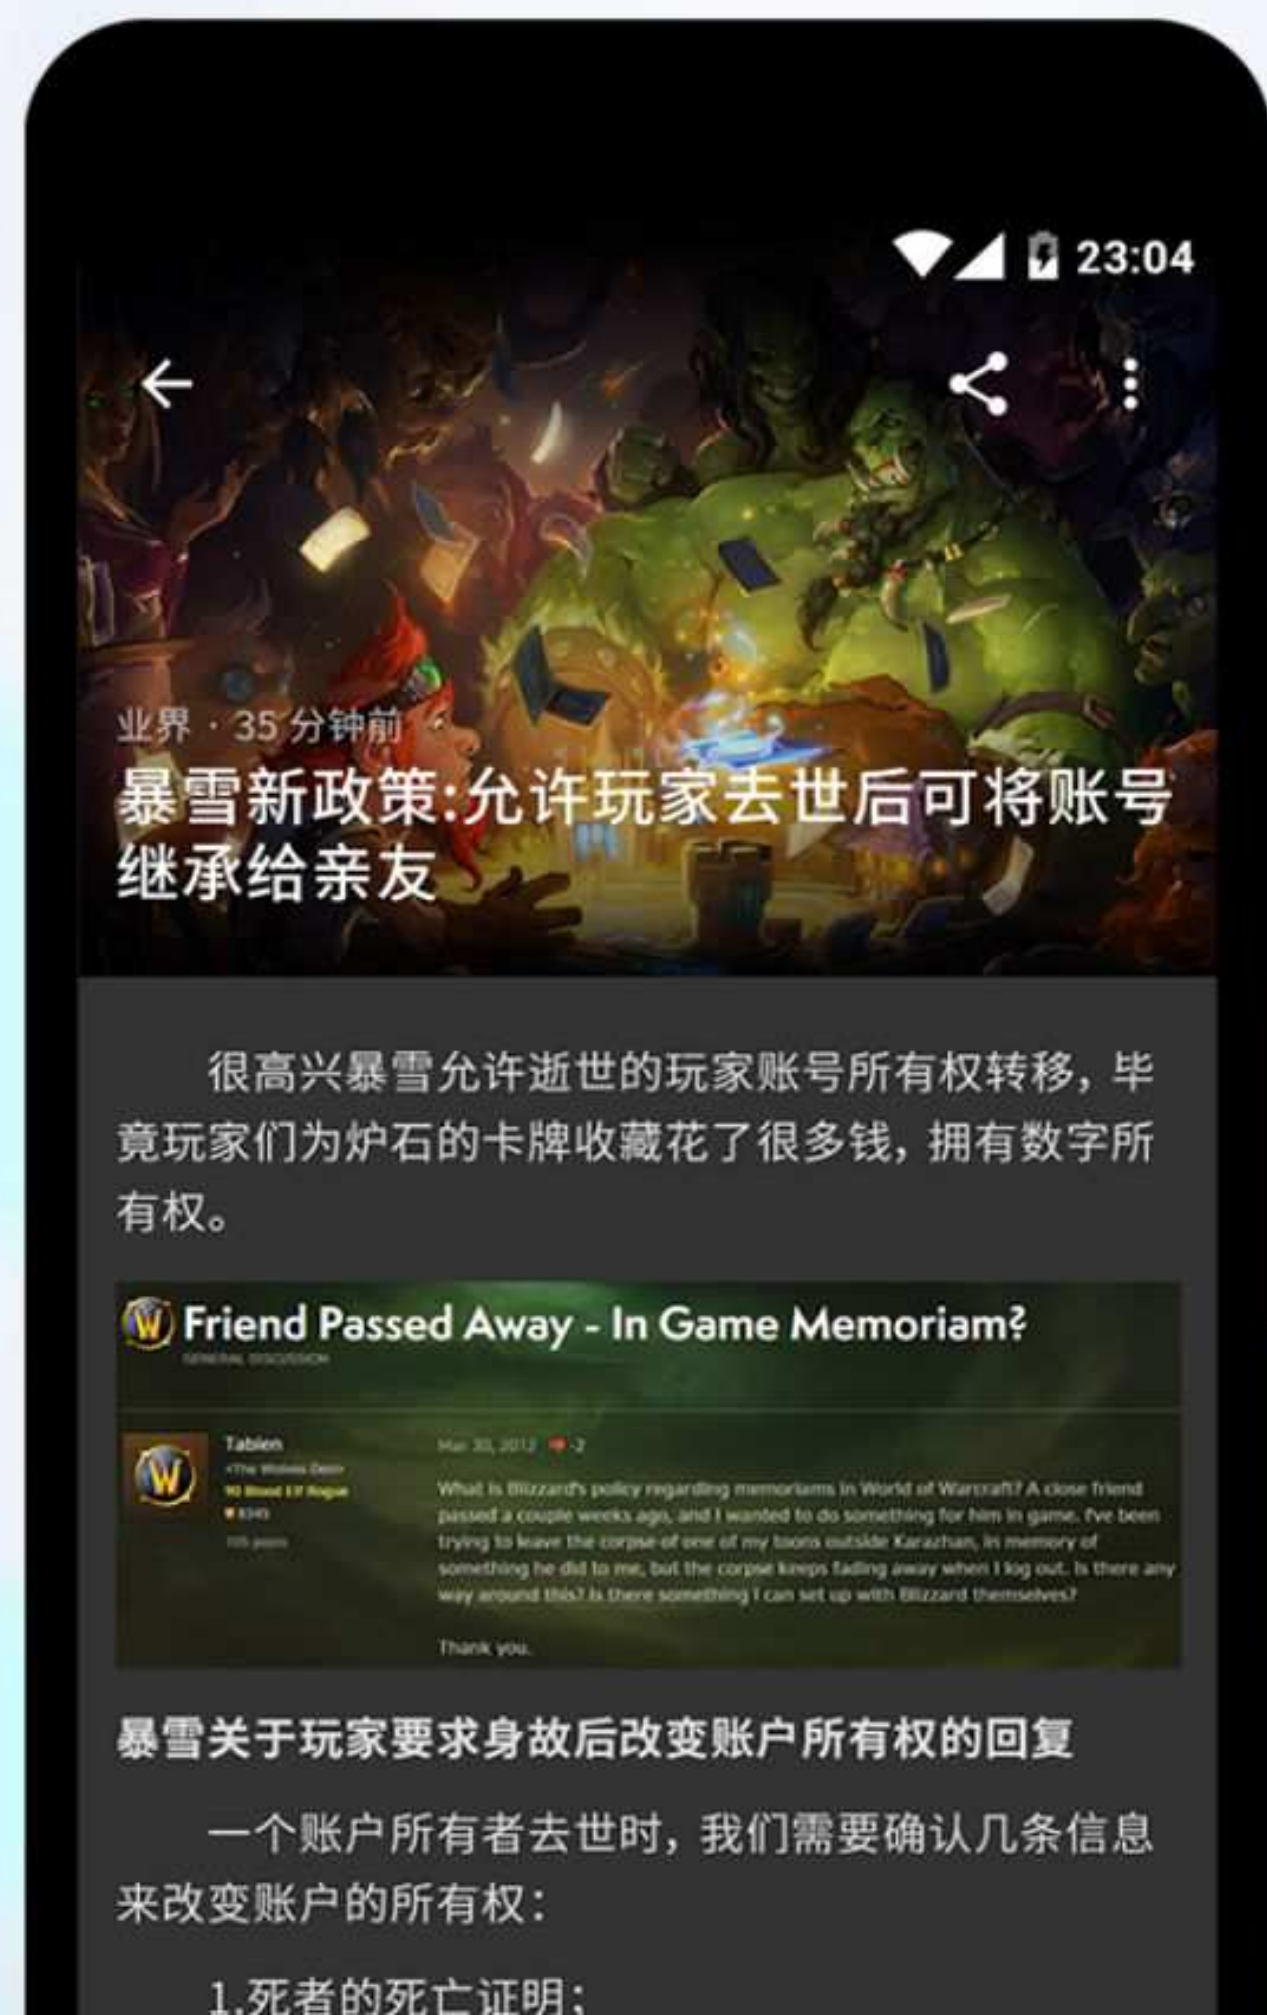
23:04

业界 · 35 分钟前

暴雪新政策:允许玩家去世后可将账号继承给亲友

很高兴暴雪允许逝世的玩家账号所有权转移，毕竟玩家们为炉石的卡牌收藏花了很多钱，拥有数字所有权。

Friend Passed Away - In Game Memoriam?

GENERAL DISCUSSION

Tablen

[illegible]

Mar 30, 2012

What is Blizzard's policy regarding memoriams in World of Warcraft? A close friend passed a couple weeks ago, and I wanted to do something for him in game. I've been trying to leave the corpse of one of my toons outside Karazhan, in memory of something he did to me, but the corpse keeps fading away when I log out. Is there any way around this? Is there something I can set up with Blizzard themselves?

Thank you.

暴雪关于玩家要求身故后改变账户所有权的回复

一个账户所有者去世时，我们需要确认几条信息来改变账户的所有权：

1.死者的死亡证明；